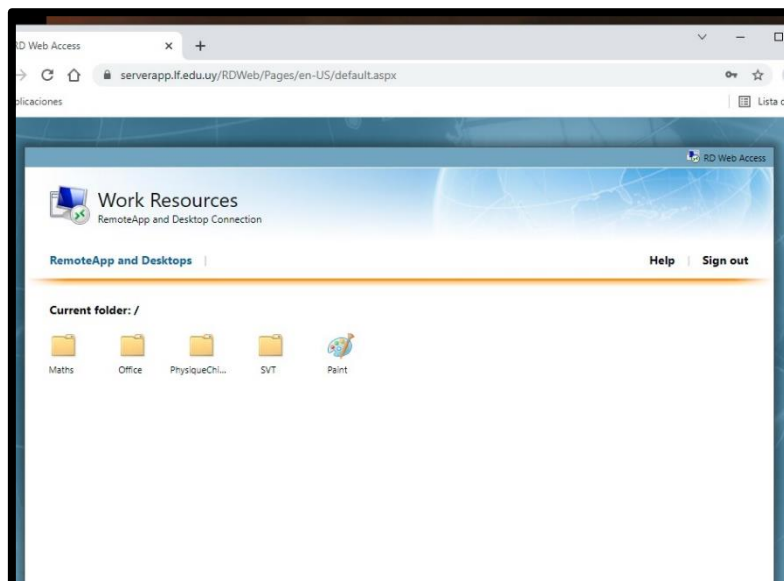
RD Web Access ×

serverapp.lf.edu.uy/RDWeb/Pages/en-US/default.aspx

plicaciones

Lista c

RD Web Access

Work Resources
RemoteApp and Desktop Connection

RemoteApp and Desktops

Help | Sign out

Current folder: /

Maths Office PhysiqueChi... SVT Paint